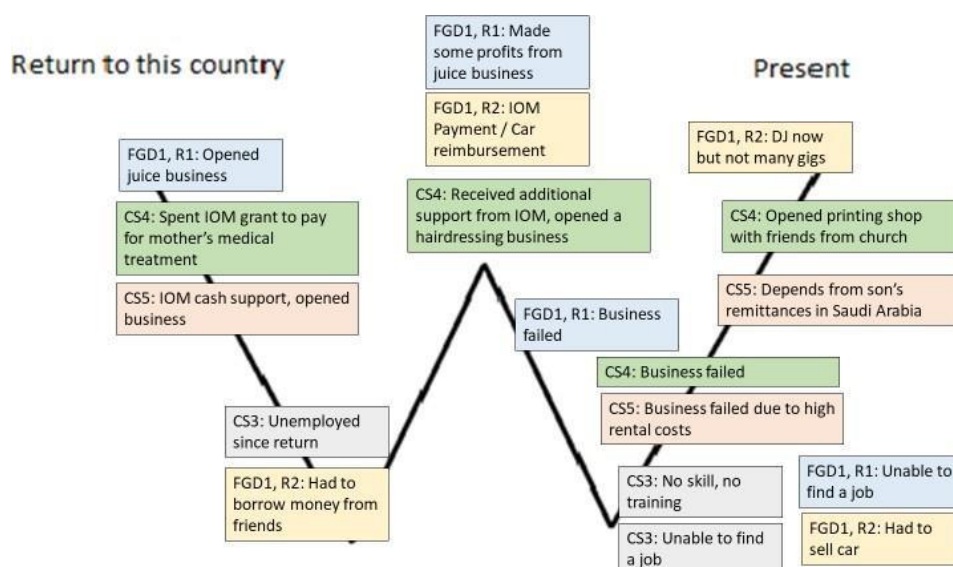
Return to this country

FGD1, R1: Made some profits from juice business

FGD1, R2: IOM Payment / Car reimbursement

Present

FGD1, R1: Opened juice business

CS4: Spent IOM grant to pay for mother's medical treatment

CS5: IOM cash support, opened business

CS4: Received additional support from IOM, opened a hairdressing business

FGD1, R2: DJ now but not many gigs

CS4: Opened printing shop with friends from church

CS5: Depends from son's remittances in Saudi Arabia

FGD1, R1: Business failed

CS4: Business failed

CS5: Business failed due to high rental costs

CS3: Unemployed since return

FGD1, R2: Had to borrow money from friends

CS3: No skill, no training

CS3: Unable to find a job

FGD1, R1: Unable to find a job

FGD1, R2: Had to sell car